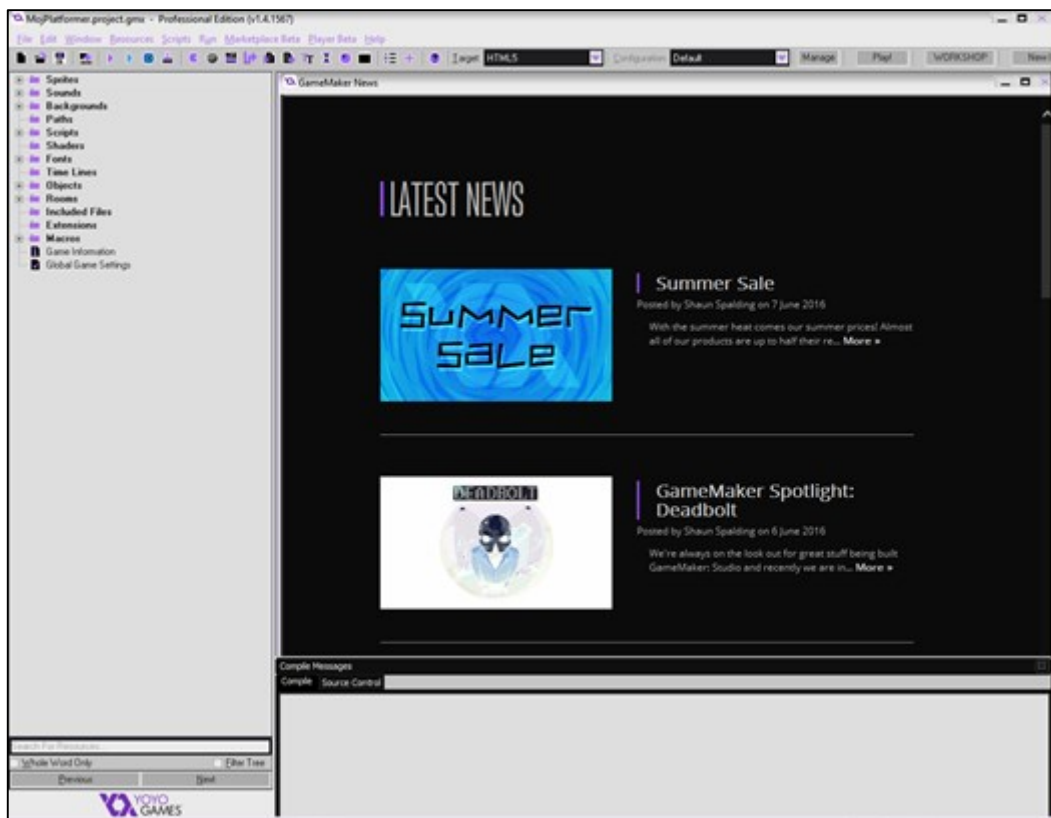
MojPlatformer.project.gmx - Professional Edition (v1.4.1567)

File Edit Window Resources Scripts Run Marketplace Beta Player Beta Help

Target HTML5 Configuration Default Manage Play! WORKSHOP New!

Sprites
Sounds
Backgrounds
Paths
Scripts
Shaders
Fonts
Time Lines
Objects
Rooms
Included Files
Extensions
Macros
Game Information
Global Game Settings

GameMaker News

LATEST NEWS

Summer Sale

Summer Sale

Posted by Shaun Spalding on 7 June 2016

With the summer heat comes our summer prices! Almost all of our products are up to half their re... More »

DEADBOLT

GameMaker Spotlight: Deadbolt

Posted by Shaun Spalding on 6 June 2016

We're always on the look out for great stuff being built GameMaker: Studio and recently we are in... More »

Compile Messages

Compile Source Control

Search For Resources

Whole Word Only Filter Tree

Previous Next

YOYO GAMES